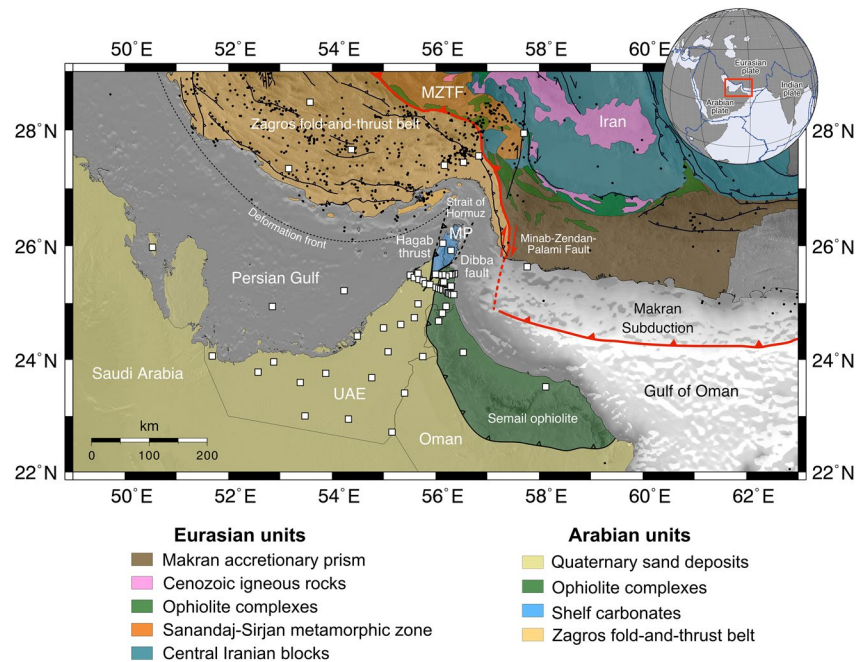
50°E 52°E 54°E 56°E 58°E 60°E

28°N 26°N 24°N 22°N

28°N 26°N 24°N 22°N

50°E 52°E 54°E 56°E 58°E 60°E 62°E

Eurasian plate
Arabian plate
Indian plate

MZTF

Zagros fold-and-thrust belt

Iran

Strait of Hormuz

Deformation front

Hagab thrust

MP

Dibba fault

Minab-Zendan-Palami Fault

Persian Gulf

Makran Subduction

Saudi Arabia

UAE

Gulf of Oman

Semail ophiolite

Oman

km
0 100 200

Eurasian units
Makran accretionary prism
Cenozoic igneous rocks
Ophiolite complexes
Sanandaj-Sirjan metamorphic zone
Central Iranian blocks

Arabian units
Quaternary sand deposits
Ophiolite complexes
Shelf carbonates
Zagros fold-and-thrust belt